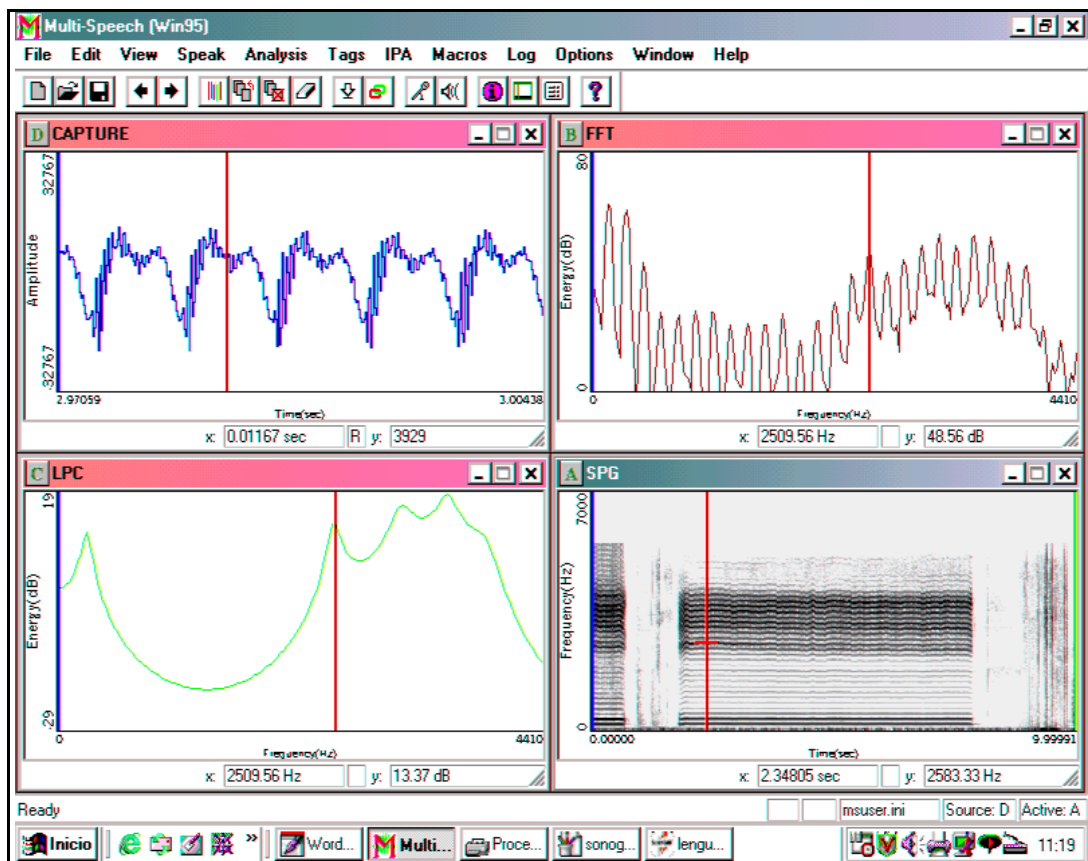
Multi-Speech (Win95)

File Edit View Speak Analysis Tags IPA Macros Log Options Window Help

D CAPTURE

32767
Amplitude
32767
2.97059
Time(sec)
3.00438
x: 0.01167 sec R y: 3929

B FFT

80
Energy(dB)
0
0
Frequency(Hz)
4410
x: 2509.56 Hz y: 48.56 dB

C LPC

19
Energy(dB)
29
0
Frequency(Hz)
4410
x: 2509.56 Hz y: 13.37 dB

A SPG

7000
Frequency(Hz)
0
0.00000
Time(sec)
9.99991
x: 2.34805 sec y: 2583.33 Hz

Ready
msuser.ini Source: D Active: A

Inicio Word... Multi... Proce... sonog... lengu... 11:19